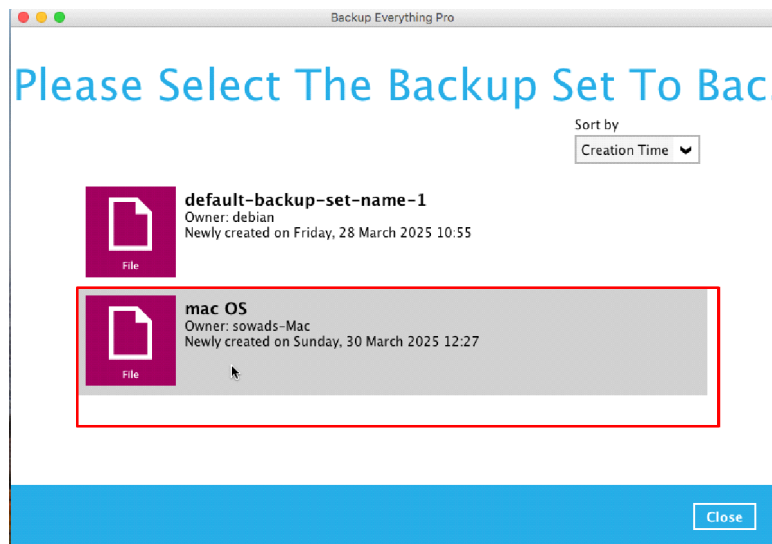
Backup Everything Pro

Please Select The Backup Set To Bac

Sort by
Creation Time

default-backup-set-name-1
Owner: debian
Newly created on Friday, 28 March 2025 10:55
File

mac OS
Owner: sowads-Mac
Newly created on Sunday, 30 March 2025 12:27
File

Close